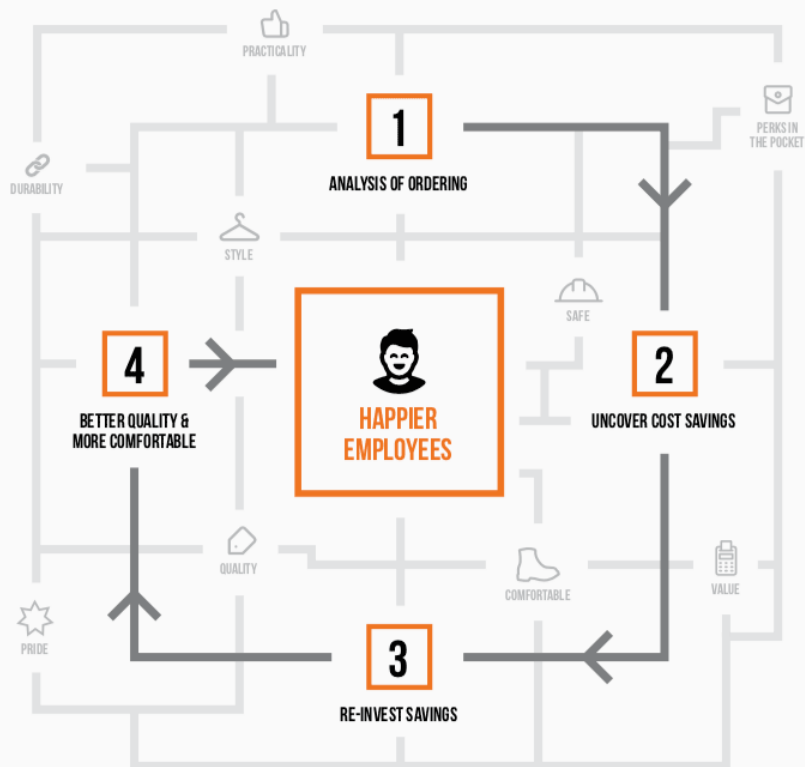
PRACTICALITY

1

ANALYSIS OF ORDERING

PERKS IN THE POCKET

DURABILITY

STYLE

SAFE

4

BETTER QUALITY & MORE COMFORTABLE

HAPPIER EMPLOYEES

2

UNCOVER COST SAVINGS

QUALITY

COMFORTABLE

VALUE

PRIDE

3

RE-INVEST SAVINGS